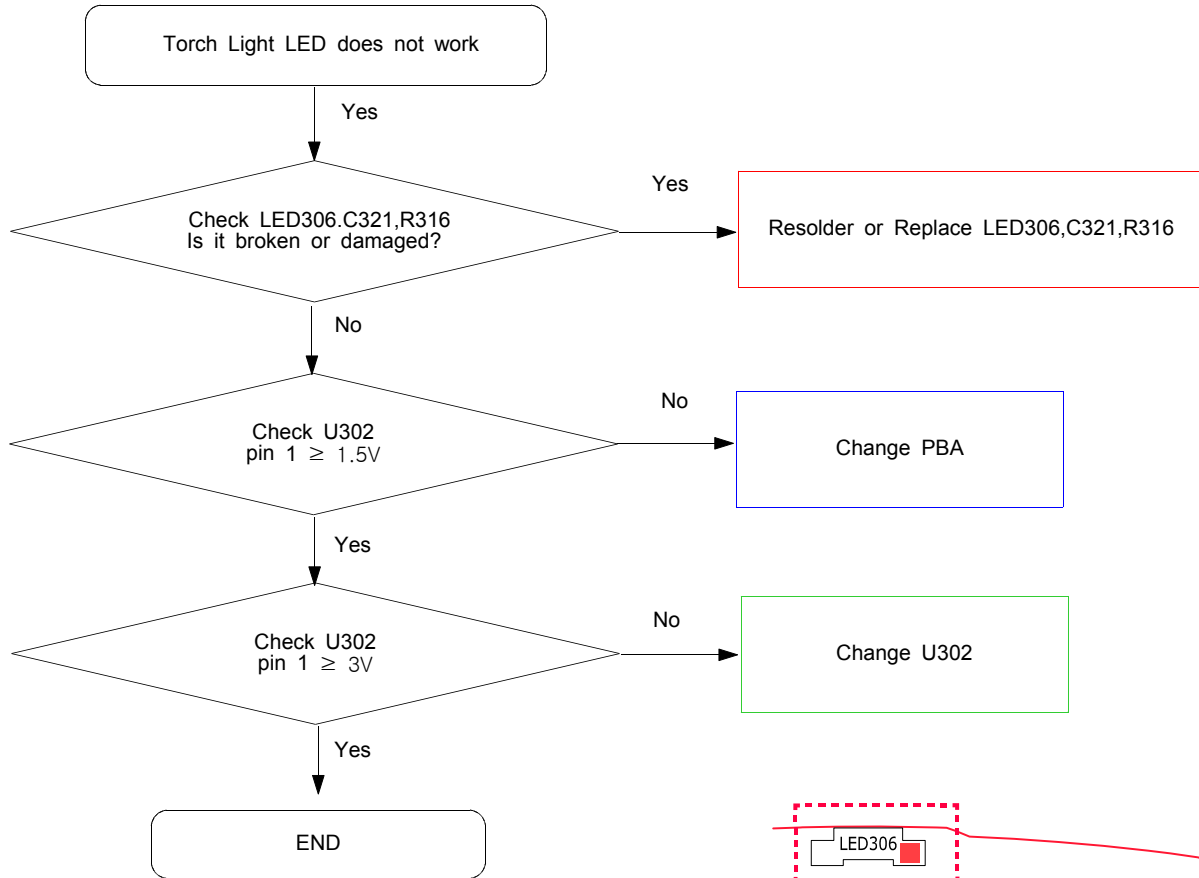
Torch Light LED does not work

Yes

Check LED306.C321,R316
Is it broken or damaged?

Yes

Resolder or Replace LED306,C321,R316

No

Check U302
pin 1 $\geq$ 1.5V

No

Change PBA

Yes

Check U302
pin 1 $\geq$ 3V

No

Change U302

Yes

END

LED306